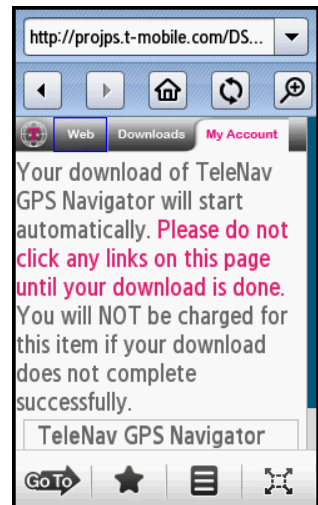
http://projps.t-mobile.com/DS...

Web Downloads My Account

Your download of TeleNav GPS Navigator will start automatically. Please do not click any links on this page until your download is done. You will NOT be charged for this item if your download does not complete successfully.

TeleNav GPS Navigator

GoTo